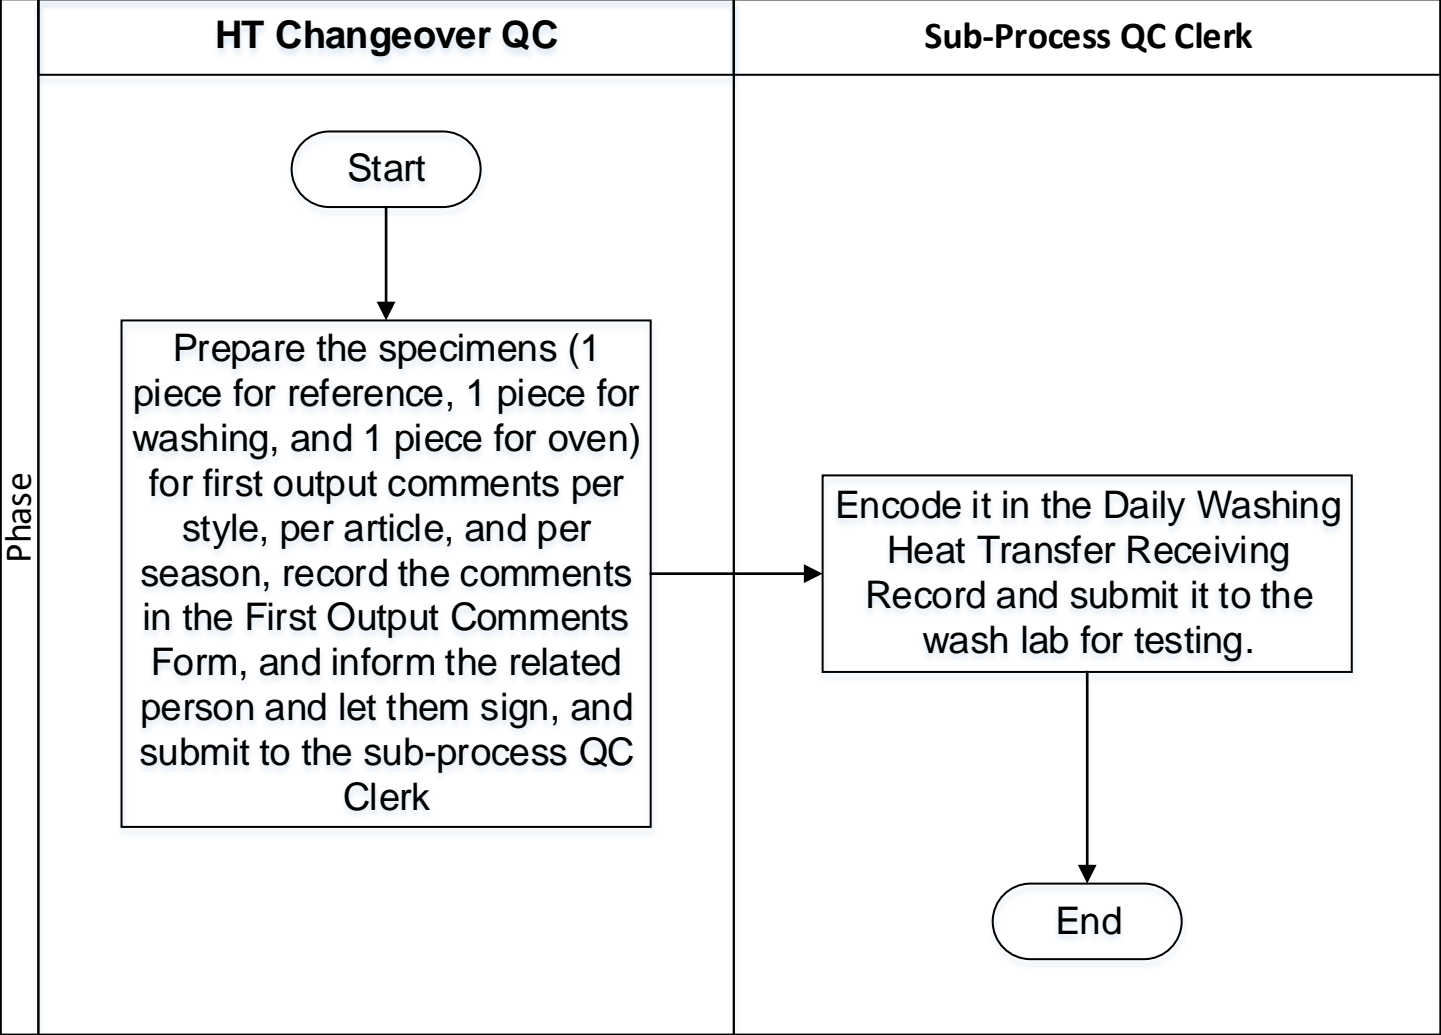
HT Changeover QC

Sub-Process QC Clerk

Phase

Start

Prepare the specimens (1 piece for reference, 1 piece for washing, and 1 piece for oven) for first output comments per style, per article, and per season, record the comments in the First Output Comments Form, and inform the related person and let them sign, and submit to the sub-process QC Clerk

Encode it in the Daily Washing Heat Transfer Receiving Record and submit it to the wash lab for testing.

End